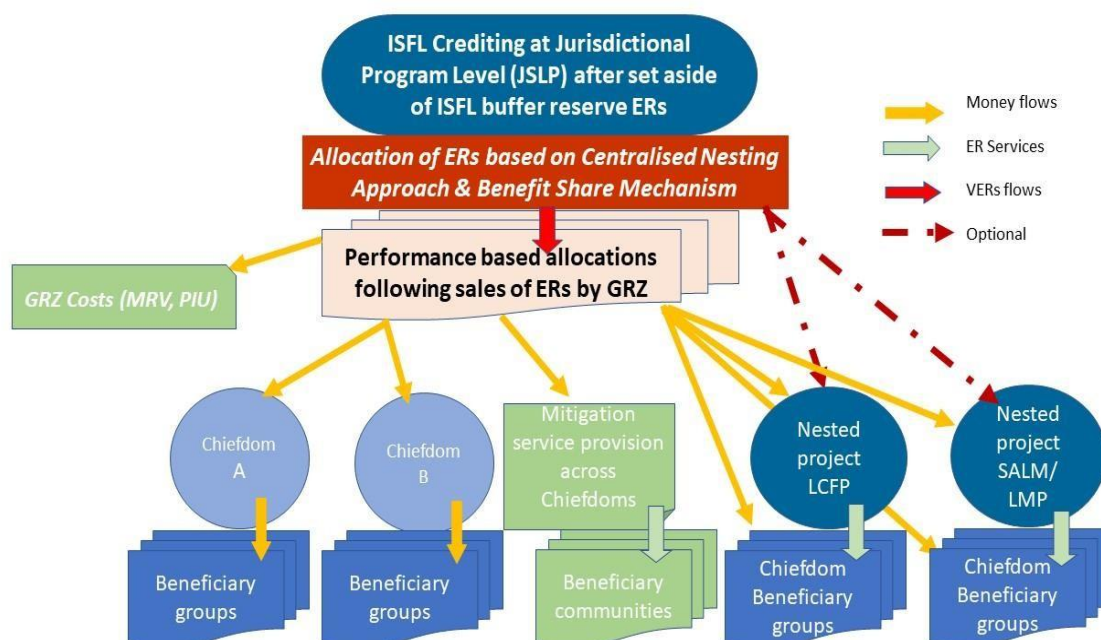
ISFL Crediting at Jurisdictional Program Level (JSLP) after set aside of ISFL buffer reserve ERs

Money flows

ER Services

VERs flows

Optional

Allocation of ERs based on Centralised Nesting Approach & Benefit Share Mechanism

Performance based allocations following sales of ERs by GRZ

GRZ Costs (MRV, PIU)

Chiefdom A

Chiefdom B

Mitigation service provision across Chiefdoms

Nested project LCFP

Nested project SALM/ LMP

Beneficiary groups

Beneficiary groups

Beneficiary communities

Chiefdom Beneficiary groups

Chiefdom Beneficiary groups